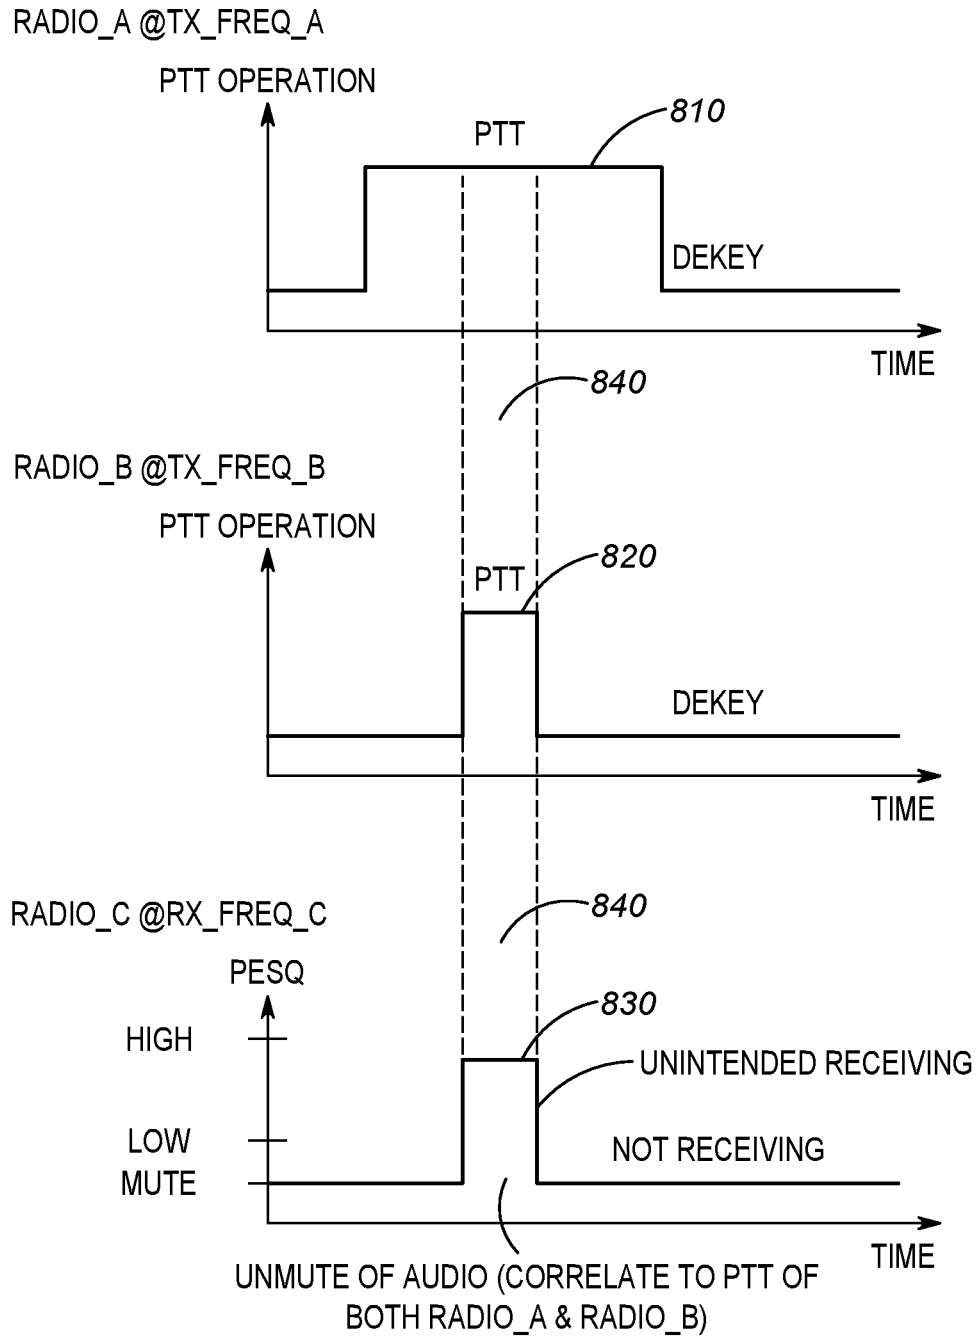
RADIO_A @TX_FREQ_A

PTT OPERATION

810

PTT

DEKEY

TIME

840

RADIO_B @TX_FREQ_B

PTT OPERATION

820

PTT

DEKEY

TIME

840

RADIO_C @RX_FREQ_C

PESQ

830

HIGH

UNINTENDED RECEIVING

LOW

NOT RECEIVING

MUTE

TIME

UNMUTE OF AUDIO (CORRELATE TO PTT OF BOTH RADIO_A & RADIO_B)